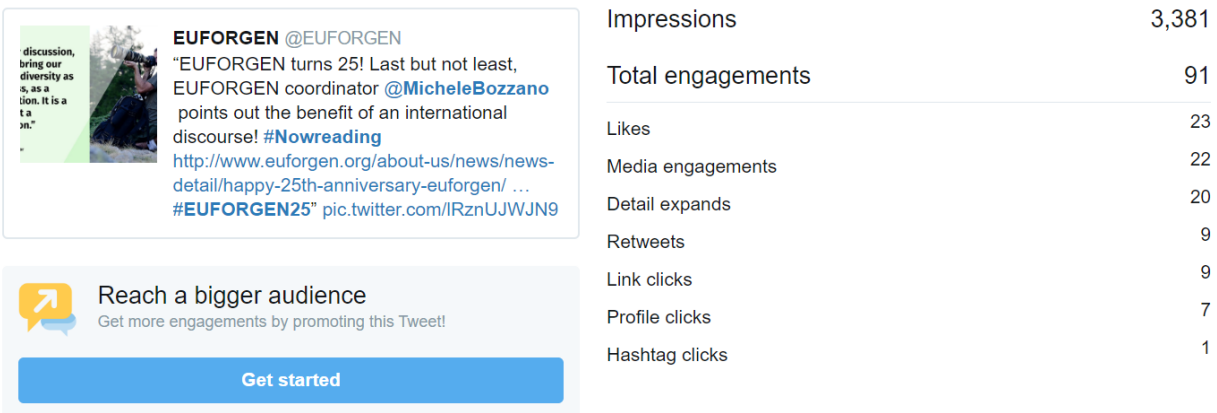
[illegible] discussion, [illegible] bring our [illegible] diversity as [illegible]s, as a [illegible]tion. It is a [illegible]t a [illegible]n."

EUFORGEN @EUFORGEN
"EUFORGEN turns 25! Last but not least, EUFORGEN coordinator @MicheleBozzano points out the benefit of an international discourse! #Nowreading http://www.euforgen.org/about-us/news/news-detail/happy-25th-anniversary-euforgen/ … #EUFORGEN25" pic.twitter.com/lRznUJWJN9

Reach a bigger audience
Get more engagements by promoting this Tweet!

Get started

| | |
|---|---|
| Impressions | 3,381 |
| Total engagements | 91 |
| Likes | 23 |
| Media engagements | 22 |
| Detail expands | 20 |
| Retweets | 9 |
| Link clicks | 9 |
| Profile clicks | 7 |
| Hashtag clicks | 1 |